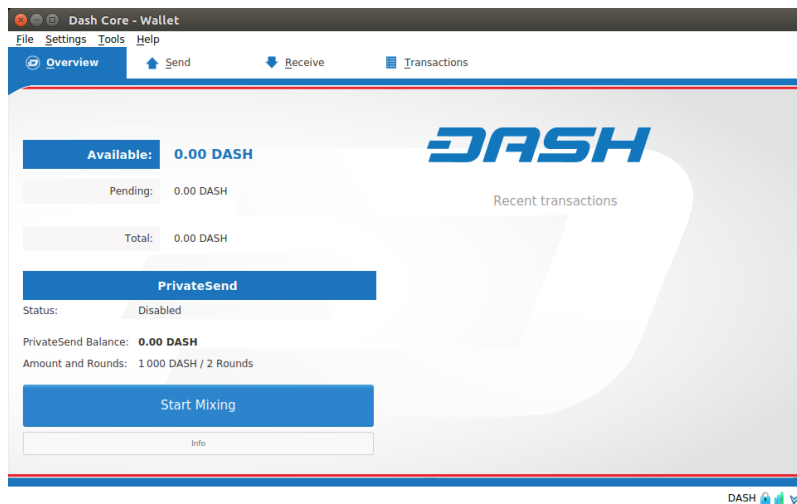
Dash Core - Wallet

File Settings Tools Help

Overview Send Receive Transactions

DASH

Available: 0.00 DASH

Pending: 0.00 DASH

Total: 0.00 DASH

Recent transactions

PrivateSend

Status: Disabled

PrivateSend Balance: 0.00 DASH

Amount and Rounds: 1 000 DASH / 2 Rounds

Start Mixing

Info

DASH